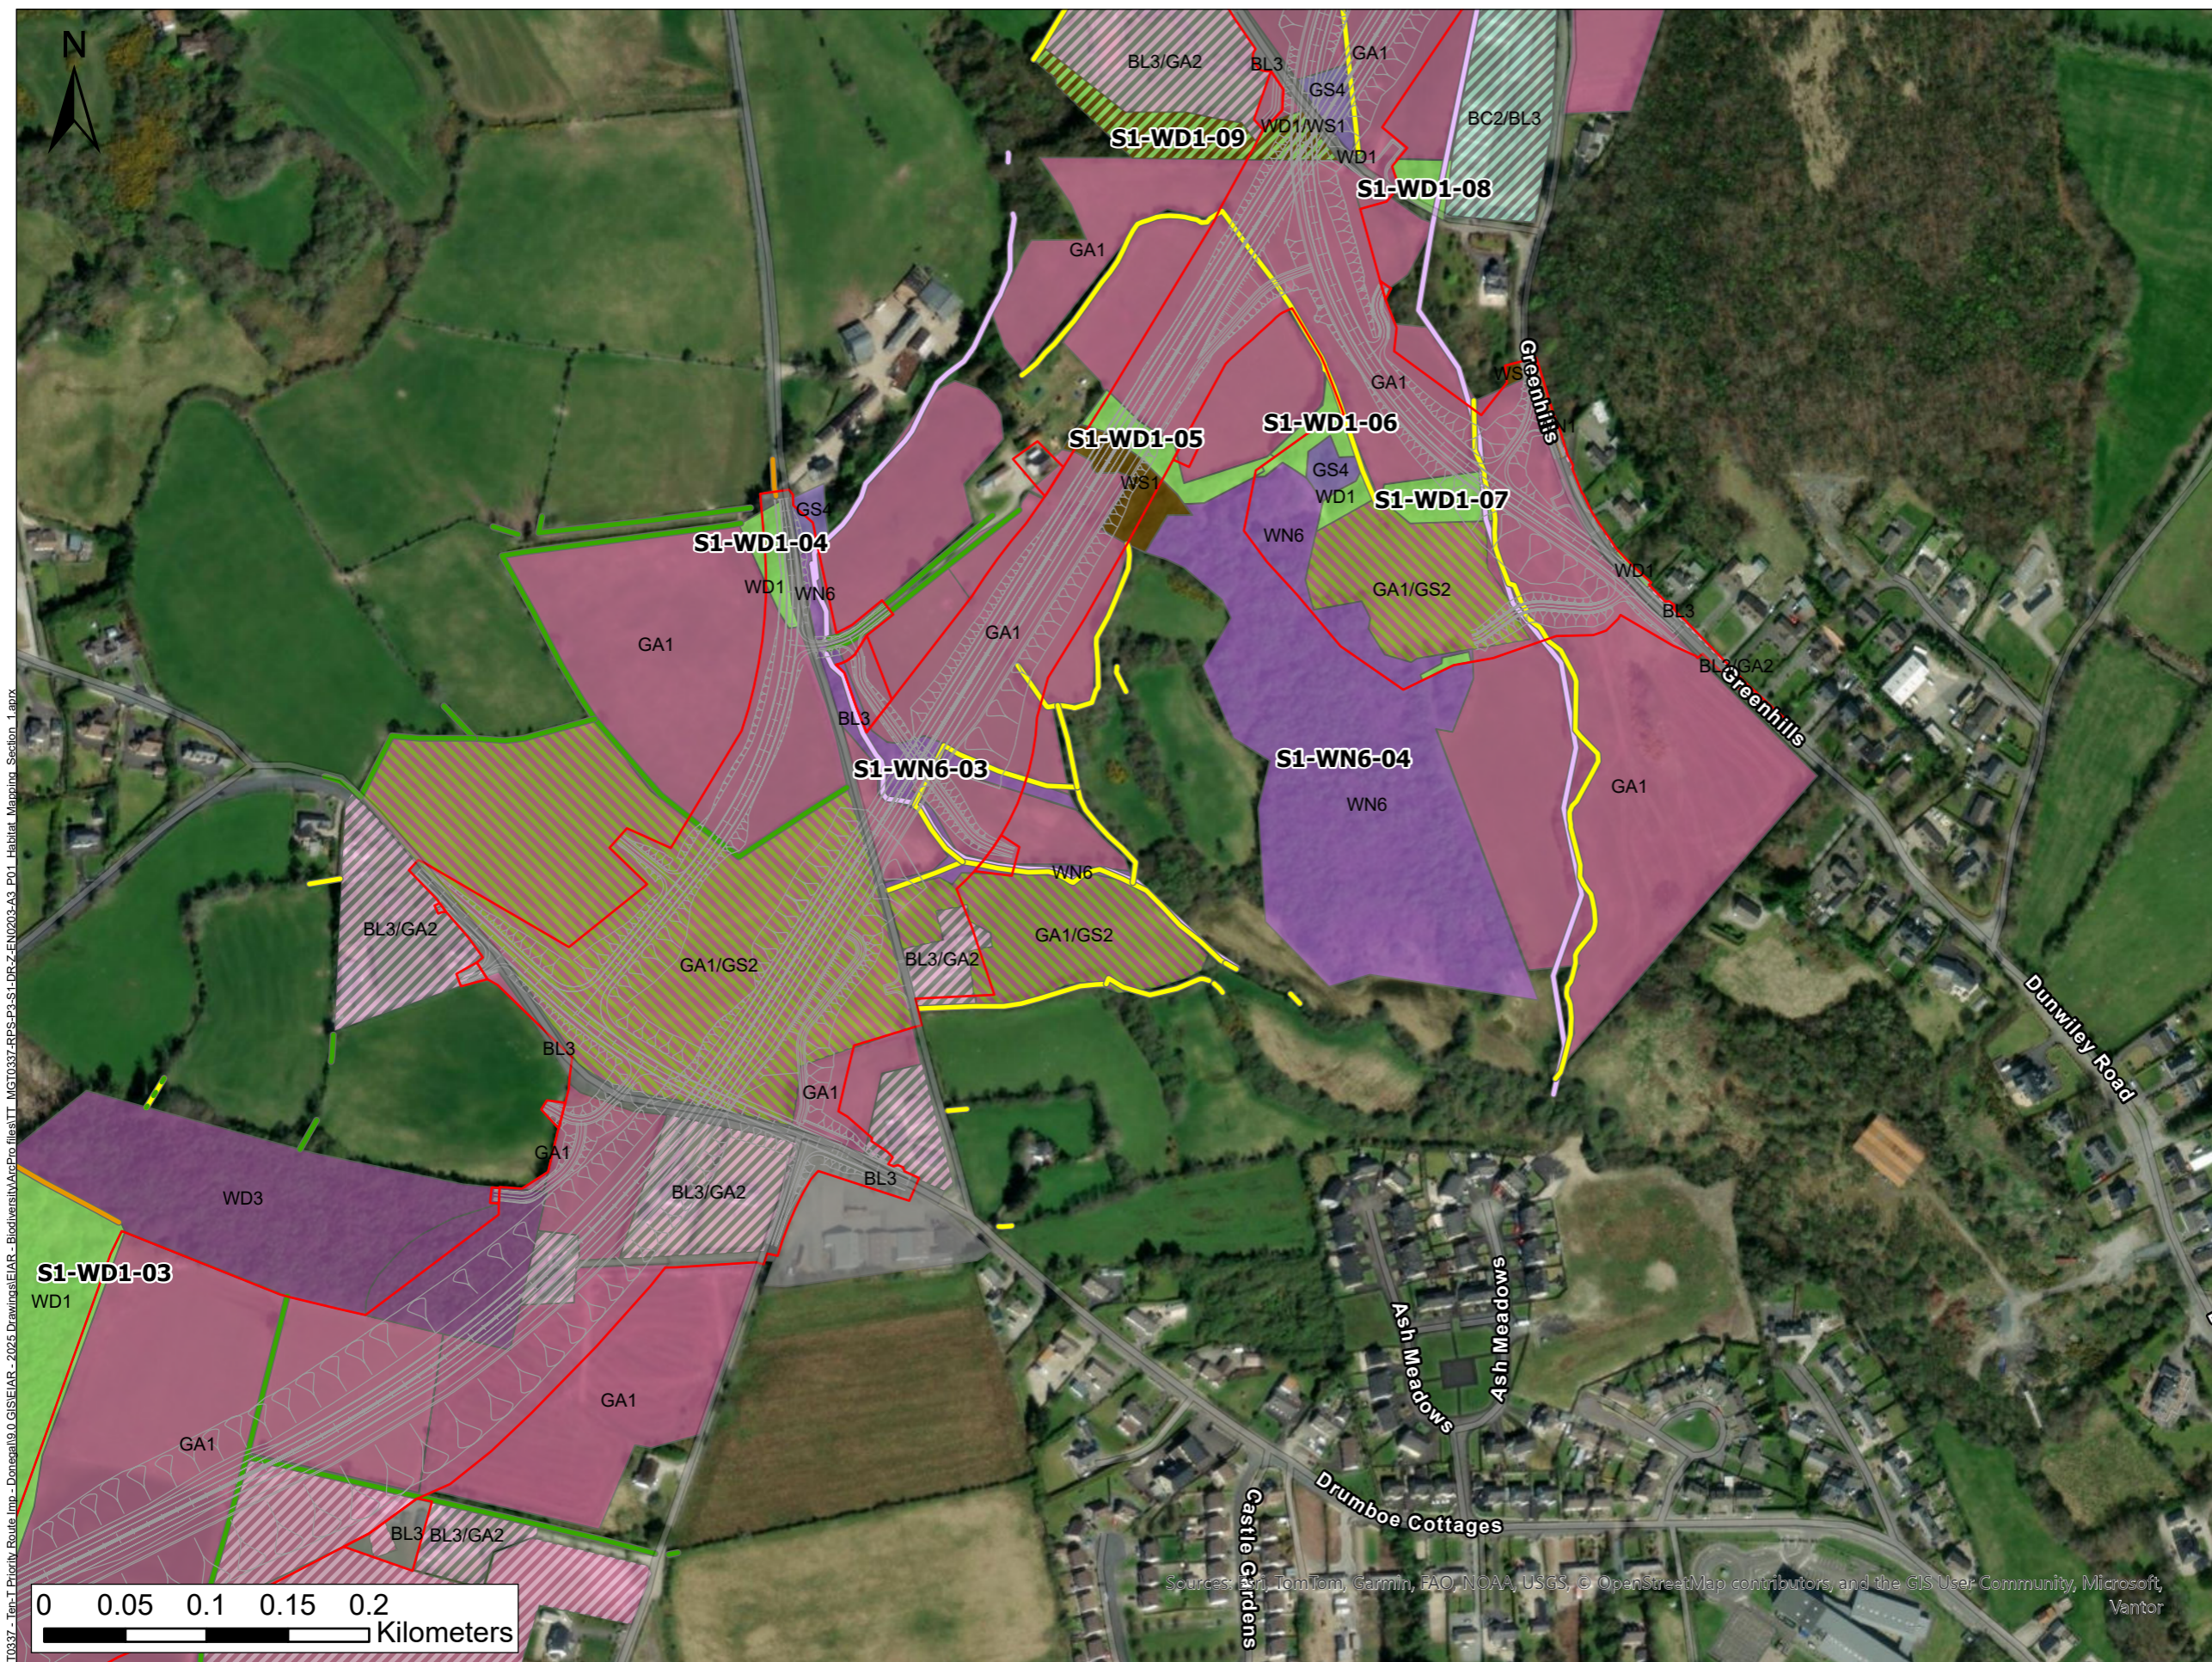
N

BL3/GA2
BL3
GA1
GS4
WD1/WS1
S1-WD1-09
WD1
BC2/BL3
S1-WD1-08
GA1
GA1
WS
Greenhills
S1-WD1-05
S1-WD1-06
WS1
GS4
WD1
S1-WD1-07
GS4
S1-WD1-04
WD1
WN6
WN6
GA1/GS2
GA1
GA1
WD1
BL3
BL2/GA2
Greenhills
BL3
S1-WN6-03
S1-WN6-04
WN6
GA1
WN6
BL3/GA2
GA1/GS2
BL3/GA2
GA1/GS2
Dunwiley Road
BL3
GA1
GA1
BL3/GA2
BL3
WD3
S1-WD1-03
WD1
Ash Meadows
Ash Meadows
GA1
GA1
Castle Gardens
Drumboe Cottages
BL3
BL3/GA2
Sources: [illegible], TomTom, Garmin, FAO, NOAA, USGS, © OpenStreetMap contributors, and the GIS User Community, Microsoft, Vantor

0 0.05 0.1 0.15 0.2
Kilometers

T0337 - Ten-T Priority Route Imp - Donegal\9.0 GIS\EIAR - Biodiversity\ArcPro files\TT_MGT0337-RPS-P3-S1-DR-Z-EN0203-A3_P01_Habitat_Mapping_Section_1.aprx